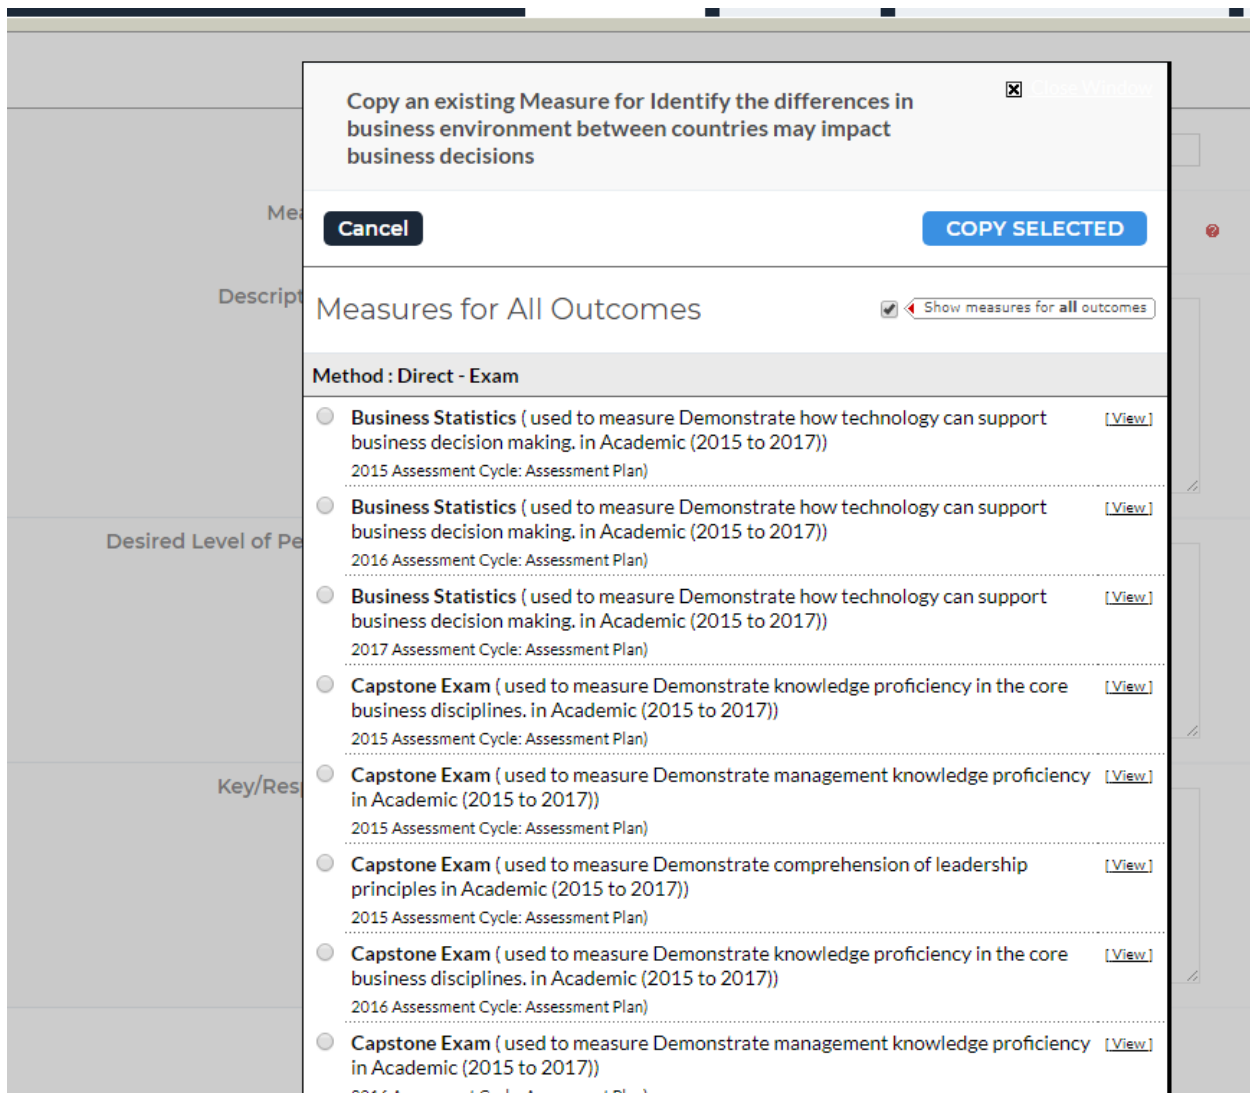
Me

Descript

Desired Level of Pe

Key/Res

Copy an existing Measure for Identify the differences in business environment between countries may impact business decisions

Close Window

Cancel

COPY SELECTED

Measures for All Outcomes

Show measures for **all** outcomes

Method : Direct - Exam

**Business Statistics** ( used to measure Demonstrate how technology can support business decision making. in Academic (2015 to 2017)) [View]
2015 Assessment Cycle: Assessment Plan)

**Business Statistics** ( used to measure Demonstrate how technology can support business decision making. in Academic (2015 to 2017)) [View]
2016 Assessment Cycle: Assessment Plan)

**Business Statistics** ( used to measure Demonstrate how technology can support business decision making. in Academic (2015 to 2017)) [View]
2017 Assessment Cycle: Assessment Plan)

**Capstone Exam** ( used to measure Demonstrate knowledge proficiency in the core business disciplines. in Academic (2015 to 2017)) [View]
2015 Assessment Cycle: Assessment Plan)

**Capstone Exam** ( used to measure Demonstrate management knowledge proficiency in Academic (2015 to 2017)) [View]
2015 Assessment Cycle: Assessment Plan)

**Capstone Exam** ( used to measure Demonstrate comprehension of leadership principles in Academic (2015 to 2017)) [View]
2015 Assessment Cycle: Assessment Plan)

**Capstone Exam** ( used to measure Demonstrate knowledge proficiency in the core business disciplines. in Academic (2015 to 2017)) [View]
2016 Assessment Cycle: Assessment Plan)

**Capstone Exam** ( used to measure Demonstrate management knowledge proficiency in Academic (2015 to 2017)) [View]
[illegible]